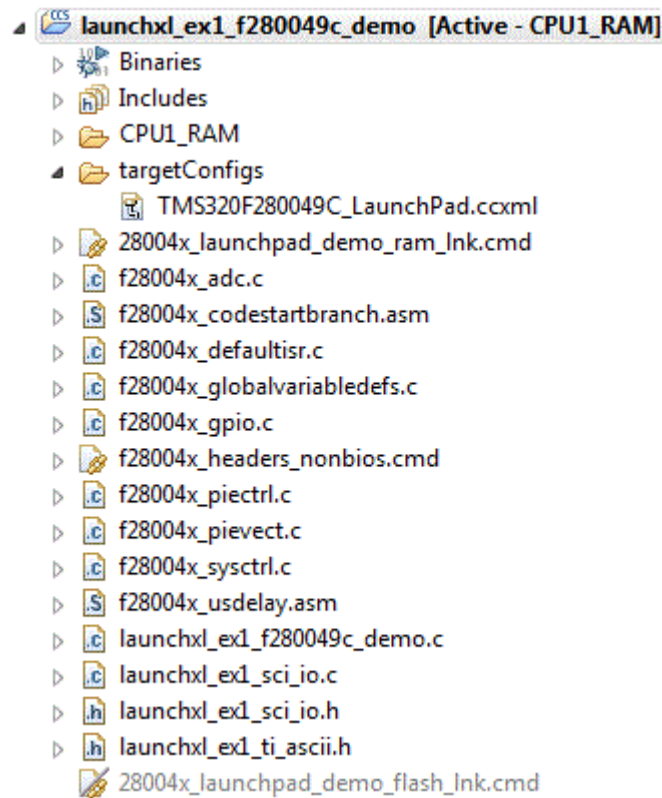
launchxl_ex1_f280049c_demo [Active - CPU1_RAM]
Binaries
Includes
CPU1_RAM
targetConfigs
TMS320F280049C_LaunchPad.ccxml
28004x_launchpad_demo_ram_lnk.cmd
f28004x_adc.c
f28004x_codestartbranch.asm
f28004x_defaultisr.c
f28004x_globalvariabledefs.c
f28004x_gpio.c
f28004x_headers_nonbios.cmd
f28004x_piectrl.c
f28004x_pievect.c
f28004x_sysctrl.c
f28004x_usdelay.asm
launchxl_ex1_f280049c_demo.c
launchxl_ex1_sci_io.c
launchxl_ex1_sci_io.h
launchxl_ex1_ti_ascii.h
28004x_launchpad_demo_flash_lnk.cmd